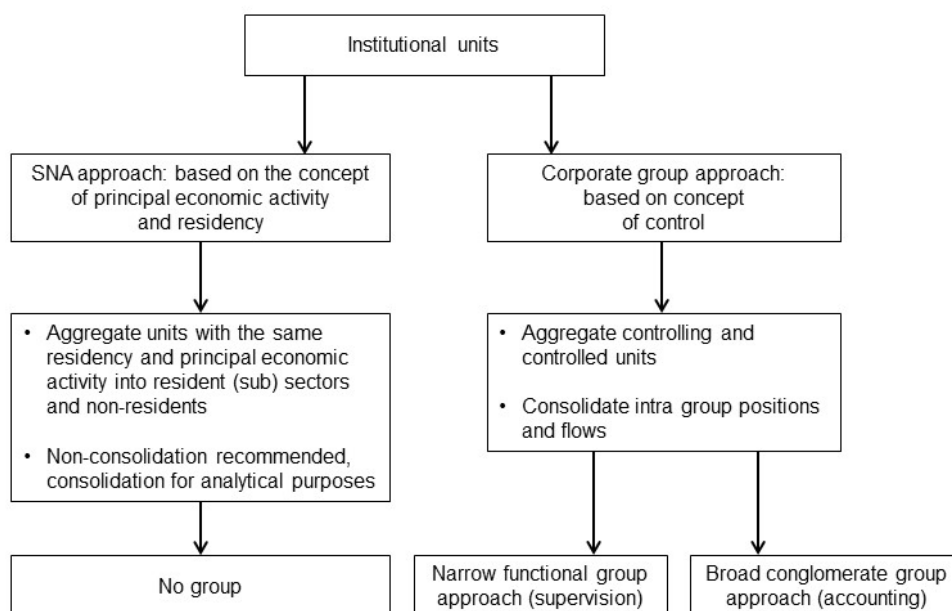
Institutional units

SNA approach: based on the concept of principal economic activity and residency

Corporate group approach: based on concept of control

- Aggregate units with the same residency and principal economic activity into resident (sub) sectors and non-residents
- Non-consolidation recommended, consolidation for analytical purposes

- Aggregate controlling and controlled units
- Consolidate intra group positions and flows

No group

Narrow functional group approach (supervision)

Broad conglomerate group approach (accounting)